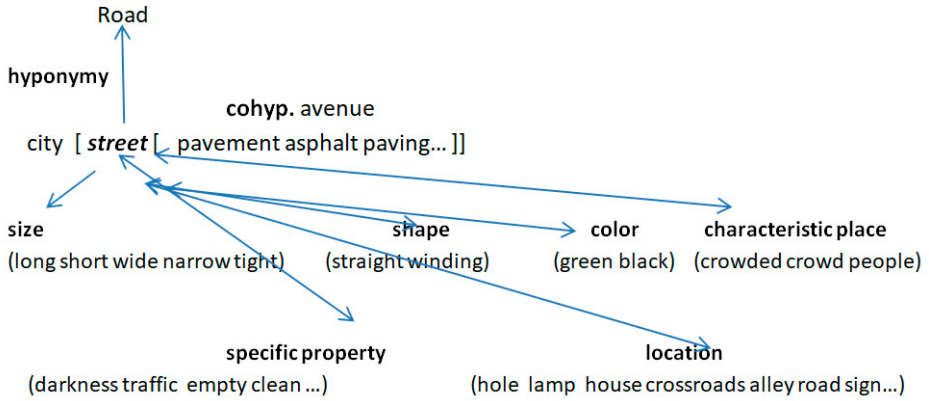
Road

hyponymy

cohyp. avenue

city [ *street* [ pavement asphalt paving… ]]

size
(long short wide narrow tight)

shape
(straight winding)

color
(green black)

characteristic place
(crowded crowd people)

specific property
(darkness traffic empty clean …)

location
(hole lamp house crossroads alley road sign…)